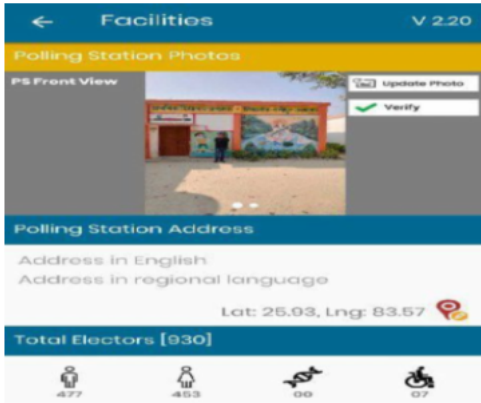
Facilities

V 2.20

Polling Station Photos

PS Front View

Update Photo

Verify

Polling Station Address

Address in English

Address in regional language

Lat: 25.93, Lng: 83.57

Total Electors [930]

477

453

00

07